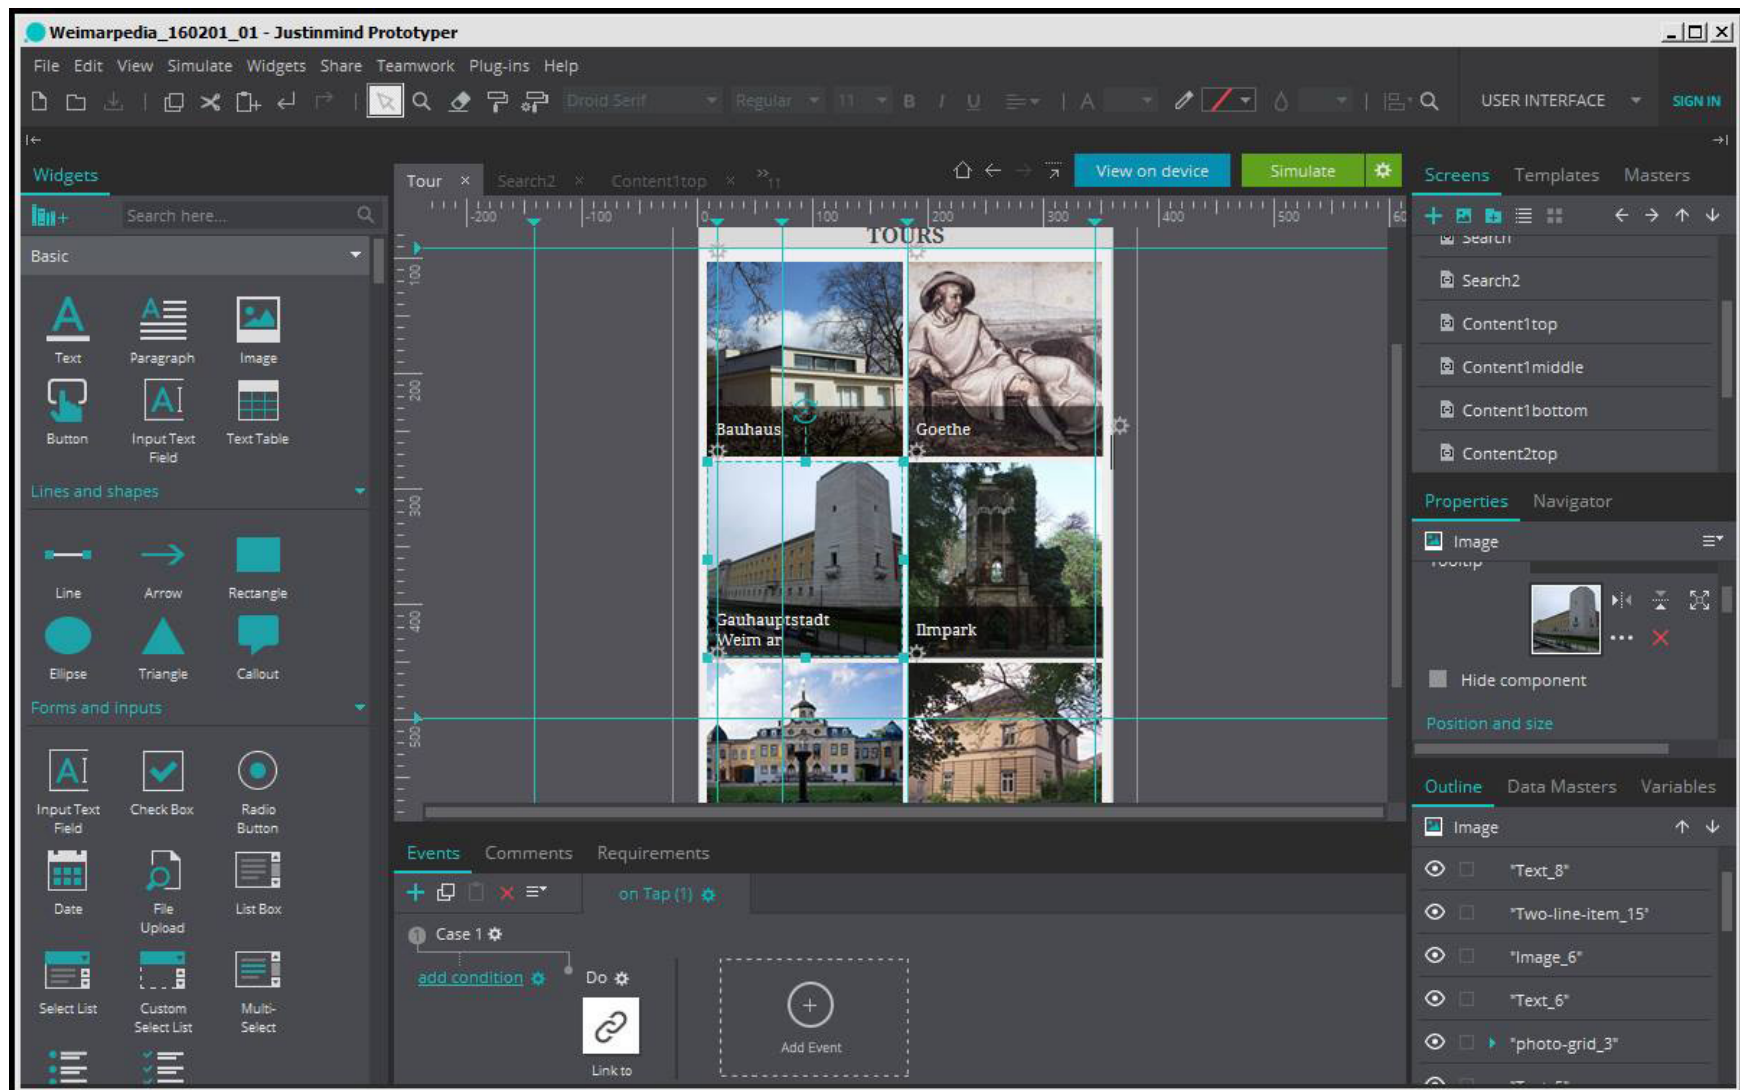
Weimarpedia_160201_01 - Justinmind Prototyper

File Edit View Simulate Widgets Share Teamwork Plug-ins Help

Droid Serif Regular 11 B I U A

USER INTERFACE SIGN IN

Widgets

Search here...

Basic

Text Paragraph Image
Button Input Text Field Text Table

Lines and shapes

Line Arrow Rectangle
Ellipse Triangle Callout

Forms and inputs

Input Text Field Check Box Radio Button
Date File Upload List Box
Select List Custom Select List Multi-Select

Tour × Search2 × Content1top × »11

View on device Simulate

-200 -100 0 100 200 300 400 500

100 200 300 400 500

TOURS

Bauhaus Goethe
Gauhauptstadt Weim ar Ilmpark

Events Comments Requirements

on Tap (1)

Case 1

add condition

Do

Link to

Add Event

Screens Templates Masters

Search
Search2
Content1top
Content1middle
Content1bottom
Content2top

Properties Navigator

Image

Tooltip

Hide component

Position and size

Outline Data Masters Variables

Image

"Text_8"
"Two-line-item_15"
"Image_6"
"Text_6"
"photo-grid_3"